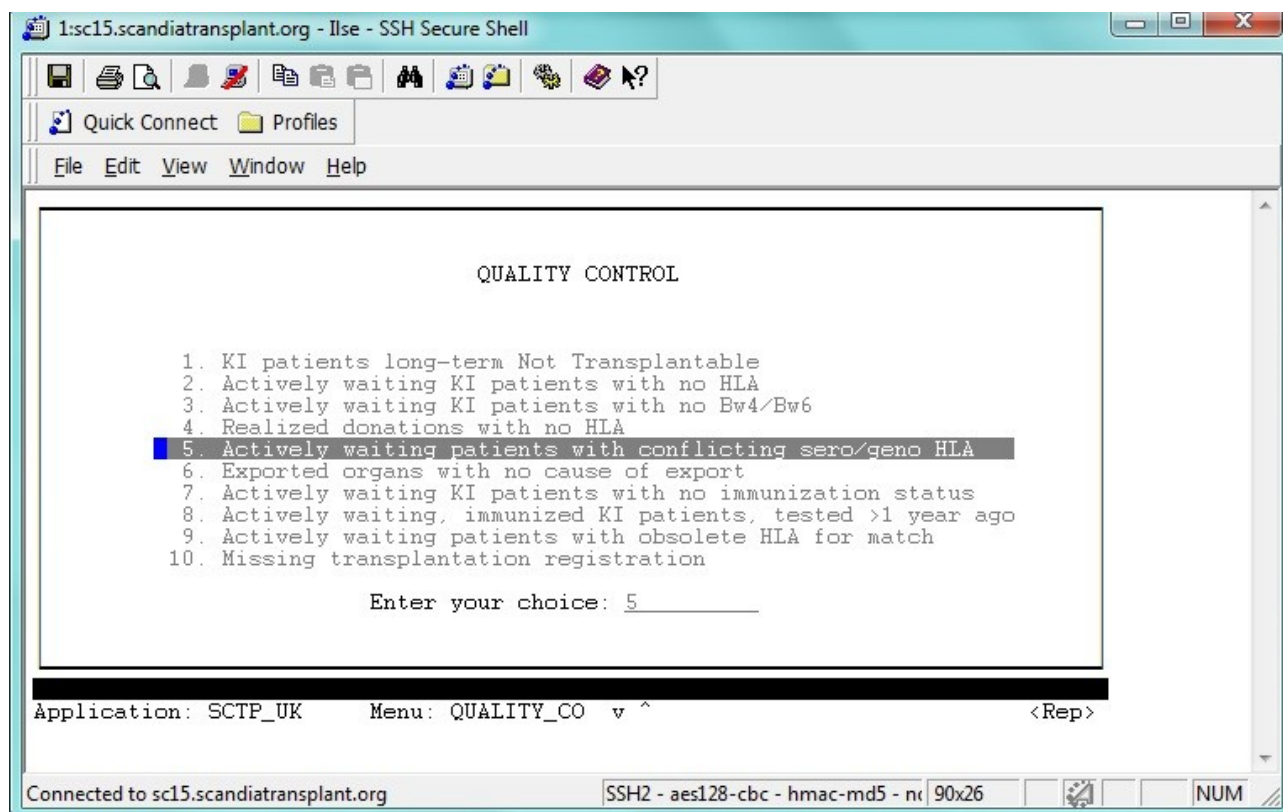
1:sc15.scandiatransplant.org - Ilse - SSH Secure Shell

Quick Connect Profiles

File Edit View Window Help

QUALITY CONTROL

1. KI patients long-term Not Transplantable
2. Actively waiting KI patients with no HLA
3. Actively waiting KI patients with no Bw4/Bw6
4. Realized donations with no HLA
5. Actively waiting patients with conflicting sero/geno HLA
6. Exported organs with no cause of export
7. Actively waiting KI patients with no immunization status
8. Actively waiting, immunized KI patients, tested >1 year ago
9. Actively waiting patients with obsolete HLA for match
10. Missing transplantation registration

Enter your choice: 5

Application: SCTP_UK Menu: QUALITY_CO v ^ <Rep>

Connected to sc15.scandiatransplant.org SSH2 - aes128-cbc - hmac-md5 - n 90x26 NUM